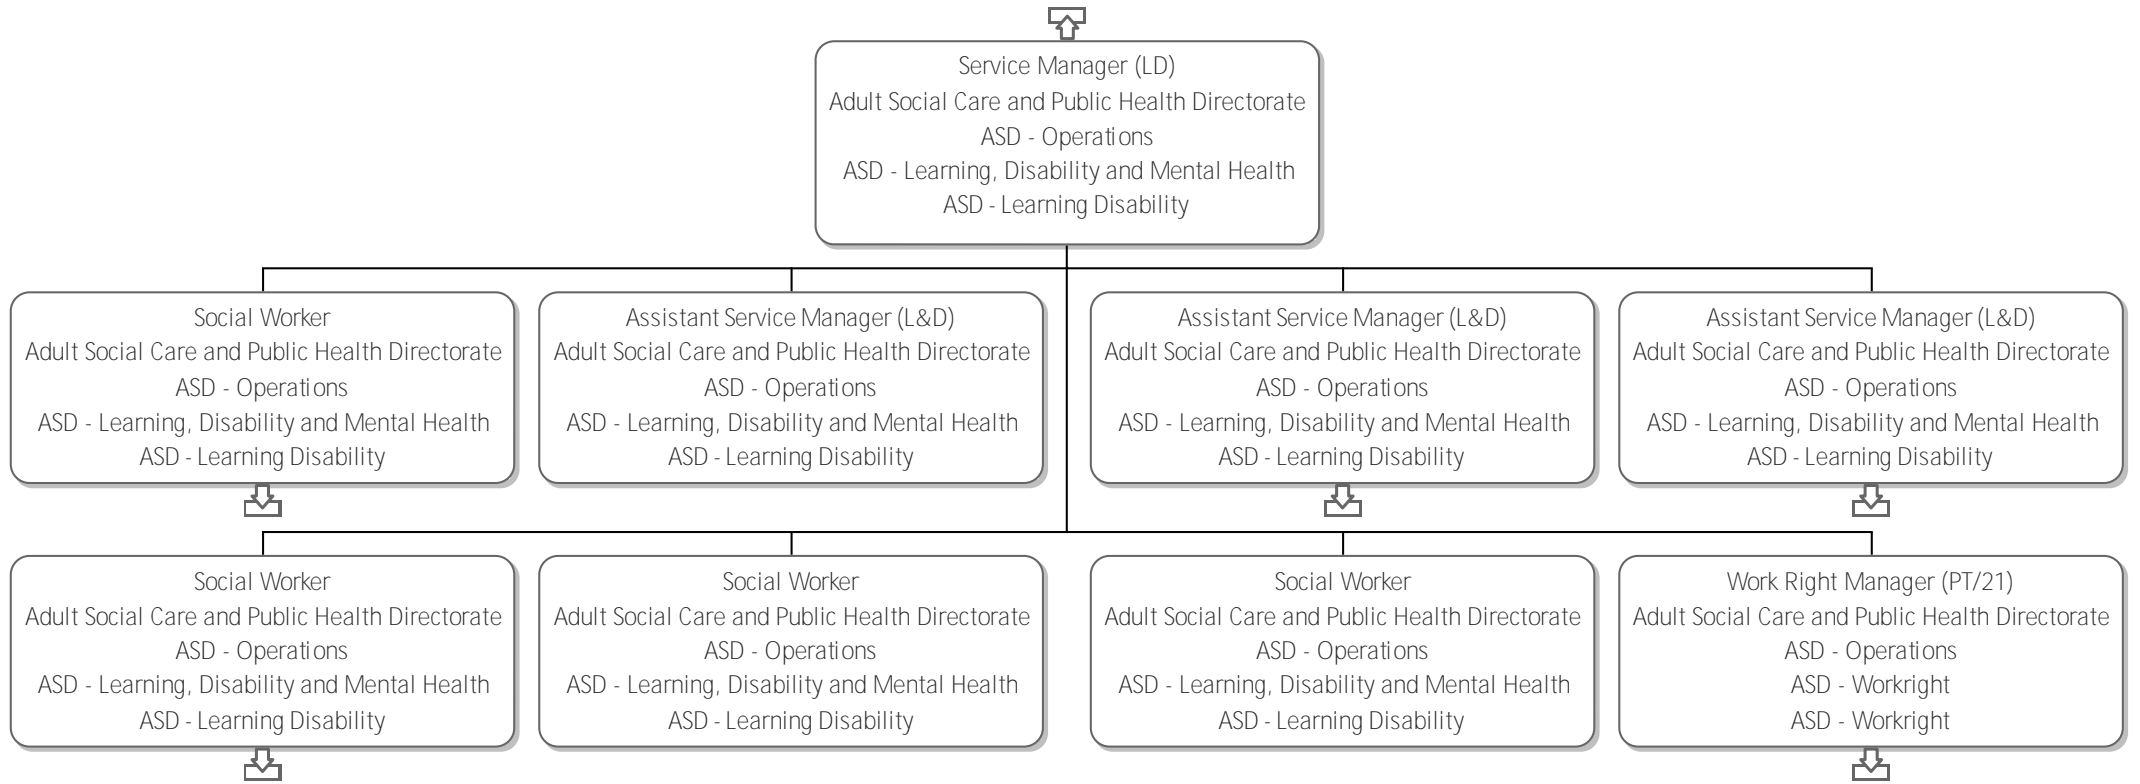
Service Manager (LD)
Adult Social Care and Public Health Directorate
ASD - Operations
ASD - Learning, Disability and Mental Health
ASD - Learning Disability

Social Worker
Adult Social Care and Public Health Directorate
ASD - Operations
ASD - Learning, Disability and Mental Health
ASD - Learning Disability

Assistant Service Manager (L&D)
Adult Social Care and Public Health Directorate
ASD - Operations
ASD - Learning, Disability and Mental Health
ASD - Learning Disability

Assistant Service Manager (L&D)
Adult Social Care and Public Health Directorate
ASD - Operations
ASD - Learning, Disability and Mental Health
ASD - Learning Disability

Assistant Service Manager (L&D)
Adult Social Care and Public Health Directorate
ASD - Operations
ASD - Learning, Disability and Mental Health
ASD - Learning Disability

Social Worker
Adult Social Care and Public Health Directorate
ASD - Operations
ASD - Learning, Disability and Mental Health
ASD - Learning Disability

Social Worker
Adult Social Care and Public Health Directorate
ASD - Operations
ASD - Learning, Disability and Mental Health
ASD - Learning Disability

Social Worker
Adult Social Care and Public Health Directorate
ASD - Operations
ASD - Learning, Disability and Mental Health
ASD - Learning Disability

Work Right Manager (PT/21)
Adult Social Care and Public Health Directorate
ASD - Operations
ASD - Workright
ASD - Workright